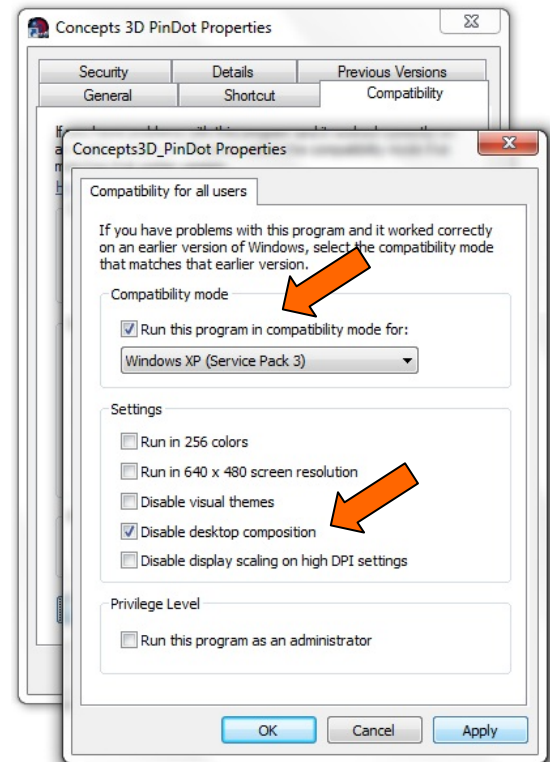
Concepts 3D PinDot Properties

Security | Details | Previous Versions
General | Shortcut | Compatibility

If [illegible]
a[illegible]
m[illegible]
H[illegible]

Concepts3D_PinDot Properties

Compatibility for all users

If you have problems with this program and it worked correctly on an earlier version of Windows, select the compatibility mode that matches that earlier version.

Compatibility mode

Run this program in compatibility mode for:

Windows XP (Service Pack 3)

Settings

Run in 256 colors

Run in 640 x 480 screen resolution

Disable visual themes

Disable desktop composition

Disable display scaling on high DPI settings

Privilege Level

Run this program as an administrator

OK Cancel Apply